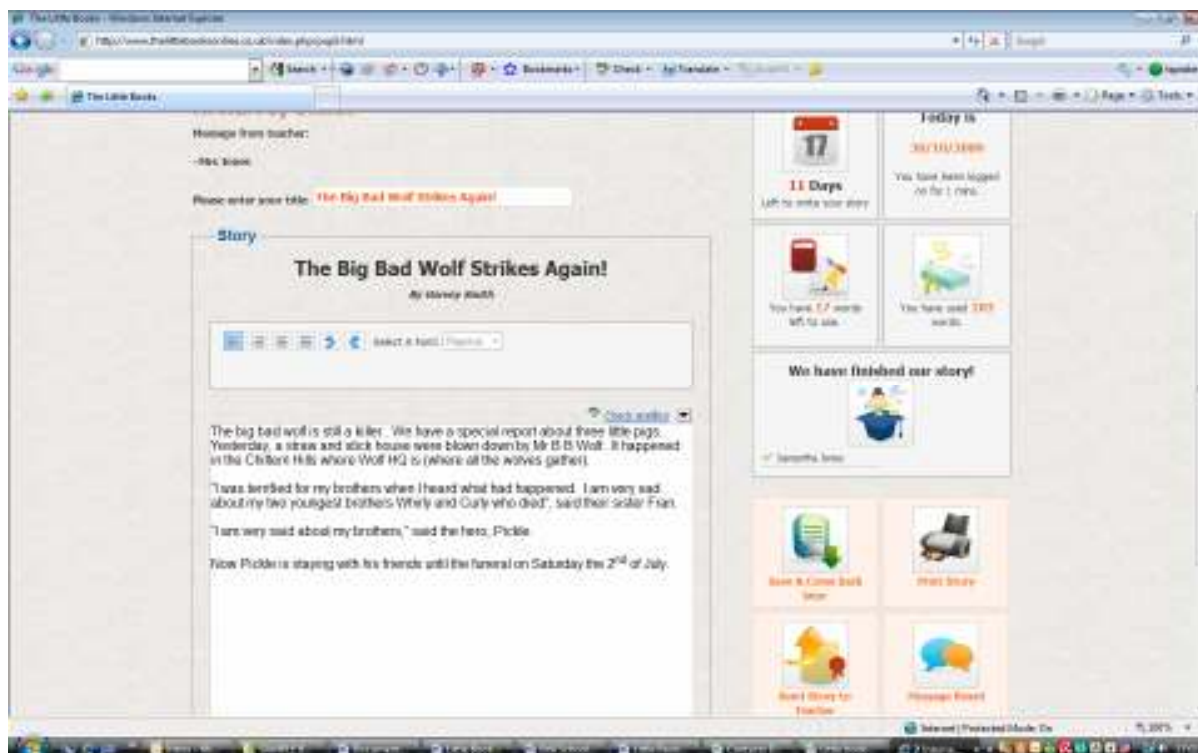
The Little Books - Windows Internet Explorer

http://www.thelittlebookscollection.co.uk/index.php?page=html

Google

Search · Bookmarks · Check · AutoTranslate ·

The Little Books

Page · Tools ·

Message from teacher:

-Mrs. Jones

Please enter your title: The Big Bad Wolf Strikes Again!

Story

The Big Bad Wolf Strikes Again!

By Wendy Smith

Select a font: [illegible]

Check spelling

The big bad wolf is still a killer.. We have a special report about three little pigs. Yesterday, a straw and stick house were blown down by Mr B.B Wolf. It happened in the Chiltern Hills where Wolf HQ is (where all the wolves gather).

"I was terrified for my brothers when I heard what had happened. I am very sad about my two youngest brothers Whirly and Curly who died", said their sister Fran.

"I am very sad about my brothers," said the hero, Pickle.

Now Pickle is staying with his friends until the funeral on Saturday the $2^{nd}$ of July.

17

11 Days

Left to write your story

Today is

30/10/2009

You have been logged on for 1 mins.

You have 17 words left to use.

You have used 183 words.

We have finished our story!

Samantha Jones

Save & Come Back later

Print Story

Send Story to Teacher

Message Board

Internet | Protected Mode: On

100%